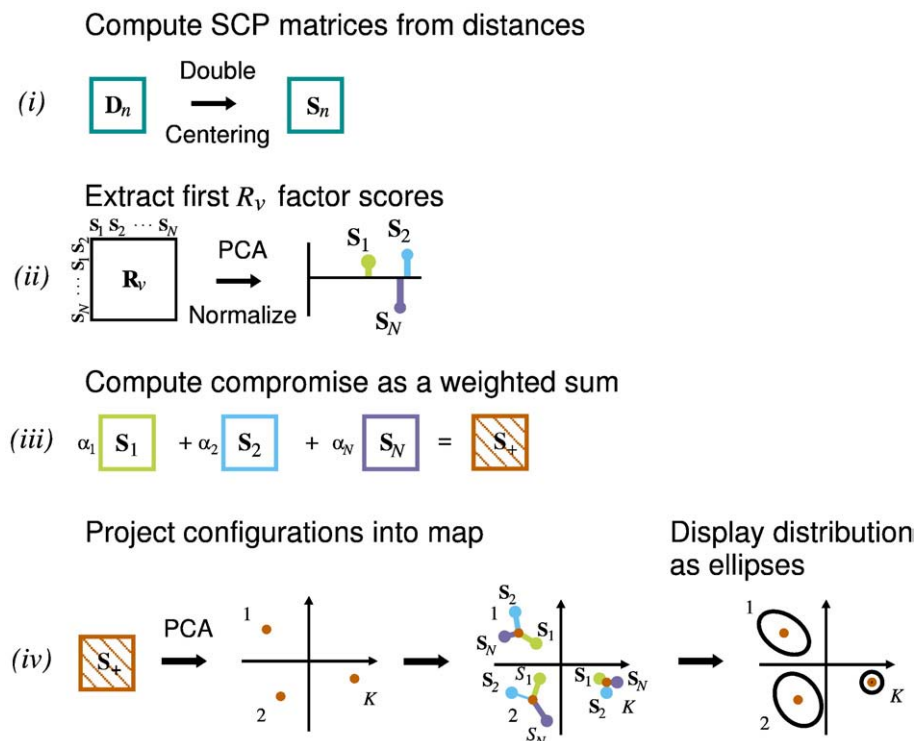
Compute SCP matrices from distances

(i) $\mathbf{D}_n$ Double Centering $\mathbf{S}_n$

Extract first $R_v$ factor scores

(ii) $\mathbf{S}_1$ $\mathbf{S}_2$ $\cdots$ $\mathbf{S}_N$ $\mathbf{S}_1$ $\mathbf{S}_2$ $\cdots$ $\mathbf{S}_N$ $\mathbf{R}_v$ PCA Normalize $\mathbf{S}_1$ $\mathbf{S}_2$ $\mathbf{S}_N$

Compute compromise as a weighted sum

(iii) $\alpha_1$ $\mathbf{S}_1$ $+ \alpha_2$ $\mathbf{S}_2$ $+ \alpha_N$ $\mathbf{S}_N$ $=$ $\mathbf{S}_+$

Project configurations into map

Display distribution as ellipses

(iv) $\mathbf{S}_+$ PCA 1 2 $K$ $\mathbf{S}_2$ 1 $\mathbf{S}_N$ $\mathbf{S}_1$ $\mathbf{S}_2$ $S_1$ 2 $S_N$ $S_1$ $\mathbf{S}_N$ $\mathbf{S}_2$ $K$ 1 2 $K$